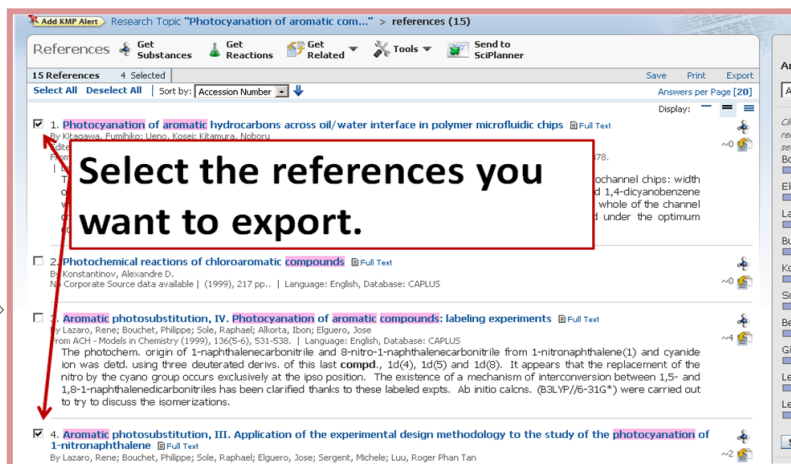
Add KMP Alert Research Topic "Photocyanation of aromatic com..." > references (15)

References Get Substances Get Reactions Get Related Tools Send to SciPlanner

15 References 4 Selected Save Print Export

Select All Deselect All | Sort by: Accession Number Answers per Page [20]

Display:

1. Photocyanation of aromatic hydrocarbons across oil/water interface in polymer microfluidic chips Full Text
By Kitagawa, Fumihiko; Ueno, Kosei; Kitamura, Noboru

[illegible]ochannel chips: width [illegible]d 1,4-dicyanobenzene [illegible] whole of the channel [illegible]d under the optimum

~0

Select the references you want to export.

2. Photochemical reactions of chloroaromatic compounds Full Text
By Konstantinov, Alexandre D.
No Corporate Source data available | (1999), 217 pp.. | Language: English, Database: CAPLUS

~0

3. Aromatic photosubstitution, IV. Photocyanation of aromatic compounds: labeling experiments Full Text
By Lazaro, Rene; Bouchet, Philippe; Sole, Raphael; Alkorta, Ibon; Elguero, Jose
From ACH - Models in Chemistry (1999), 136(5-6), 531-538. | Language: English, Database: CAPLUS
The photochem. origin of 1-naphthalenecarbonitrile and 8-nitro-1-naphthalenecarbonitrile from 1-nitronaphthalene(1) and cyanide ion was detd. using three deuterated derivs. of this last compd., 1d(4), 1d(5) and 1d(8). It appears that the replacement of the nitro by the cyano group occurs exclusively at the ipso position. The existence of a mechanism of interconversion between 1,5- and 1,8-1-naphthalenedicarbonitriles has been clarified thanks to these labeled expts. Ab initio calcns. (B3LYP//6-31G*) were carried out to try to discuss the isomerizations.

~4

4. Aromatic photosubstitution, III. Application of the experimental design methodology to the study of the photocyanation of 1-nitronaphthalene Full Text
By Lazaro, Rene; Bouchet, Philippe; Sole, Raphael; Elguero, Jose; Sergent, Michele; Luu, Roger Phan Tan

~2